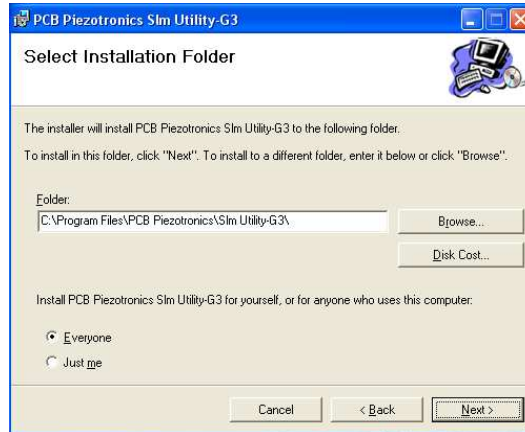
PCB Piezotronics Slm Utility-G3

Select Installation Folder

The installer will install PCB Piezotronics Slm Utility-G3 to the following folder.

To install in this folder, click "Next". To install to a different folder, enter it below or click "Browse".

Folder:

C:\Program Files\PCB Piezotronics\Slm Utility-G3\

Browse...

Disk Cost...

Install PCB Piezotronics Slm Utility-G3 for yourself, or for anyone who uses this computer:

Everyone

Just me

Cancel

< Back

Next >